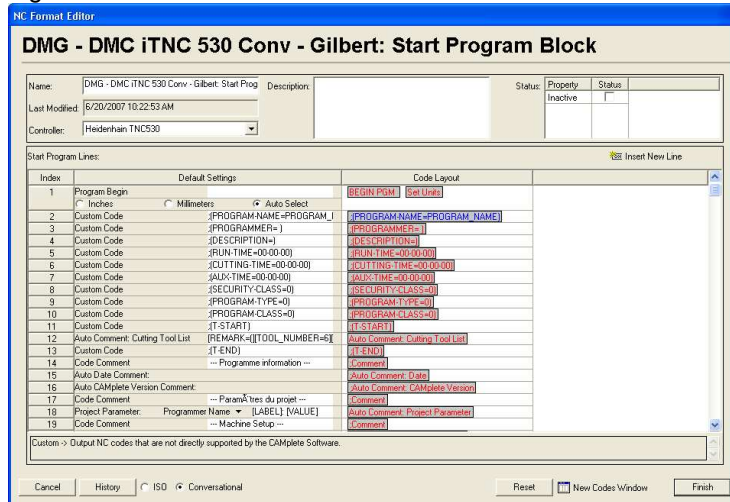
NC Format Editor

DMG - DMC iTNC 530 Conv - Gilbert: Start Program Block

Name: DMG - DMC iTNC 530 Conv - Gilbert: Start Prog
Description:
Status:

| Property | Status |
|---|---|
| Inactive | |

Last Modified: 6/20/2007 10:22:53 AM
Controller: Heidenhain TNC530

Start Program Lines:
Insert New Line

| Index | Default Settings | | Code Layout |
|---|---|---|---|
| 1 | Program Begin<br>Inches Millimeters Auto Select | | BEGIN PGM Set Units |
| 2 | Custom Code | ;(PROGRAM-NAME=PROGRAM_I | ;(PROGRAM-NAME=PROGRAM_NAME) |
| 3 | Custom Code | ;(PROGRAMMER= ) | ;(PROGRAMMER= ) |
| 4 | Custom Code | ;(DESCRIPTION=) | ;(DESCRIPTION=) |
| 5 | Custom Code | ;(RUN-TIME=00-00-00) | ;(RUN-TIME=00-00-00) |
| 6 | Custom Code | ;(CUTTING-TIME=00-00-00) | ;(CUTTING-TIME=00-00-00) |
| 7 | Custom Code | ;(AUX-TIME=00-00-00) | ;(AUX-TIME=00-00-00) |
| 8 | Custom Code | ;(SECURITY-CLASS=0) | ;(SECURITY-CLASS=0) |
| 9 | Custom Code | ;(PROGRAM-TYPE=0) | ;(PROGRAM-TYPE=0) |
| 10 | Custom Code | ;(PROGRAM-CLASS=0) | ;(PROGRAM-CLASS=0) |
| 11 | Custom Code | ;(T-START) | ;(T-START) |
| 12 | Auto Comment: Cutting Tool List | [REMARK=([TOOL_NUMBER=6][ | Auto Comment: Cutting Tool List |
| 13 | Custom Code | ;(T-END) | ;(T-END) |
| 14 | Code Comment | --- Programme information --- | ;Comment |
| 15 | Auto Date Comment: | | ;Auto Comment: Date |
| 16 | Auto CAMplete Version Comment: | | ;Auto Comment: CAMplete Version |
| 17 | Code Comment | --- ParamÃ¨tres du projet --- | ;Comment |
| 18 | Project Parameter: | Programmer Name [LABEL]: [VALUE] | Auto Comment: Project Parameter |
| 19 | Code Comment | --- Machine Setup --- | ;Comment |

Custom -> Output NC codes that are not directly supported by the CAMplete Software.

Cancel History ISO Conversational Reset New Codes Window Finish